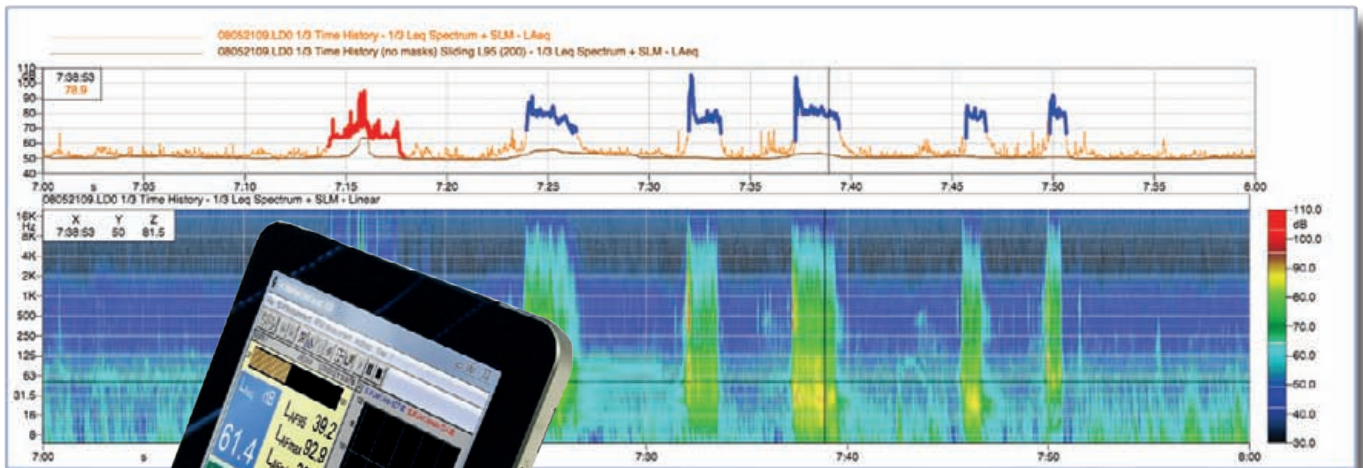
08052109.LD0 1/3 Time History - 1/3 Leq Spectrum + SLM - LAeq
08052109.LD0 1/3 Time History (no masks) Sliding L95 (200) - 1/3 Leq Spectrum + SLM - LAeq

110 dB 100 90 80 70 60 50 40

7:38:53
78.9

7:00 s 7:05 7:10 7:15 7:20 7:25 7:30 7:35 7:40 7:45 7:50 7:55 8:00

08052109.LD0 1/3 Time History - 1/3 Leq Spectrum + SLM - Linear

| X | Y | Z |
|---|---|---|
| 7:38:53 | 50 | 81.5 |

16K Hz 8K 4K 2K 1K 500 250 125 63 31.5 16 8

110.0 dB 100.0 90.0 80.0 70.0 60.0 50.0 40.0 30.0

7:00 s 7:30 7:40 7:50 8:00

dB
61.4
$L_{AF95}$ 39.2
$L_{AFmax}$ 82.9
$L_{A}$